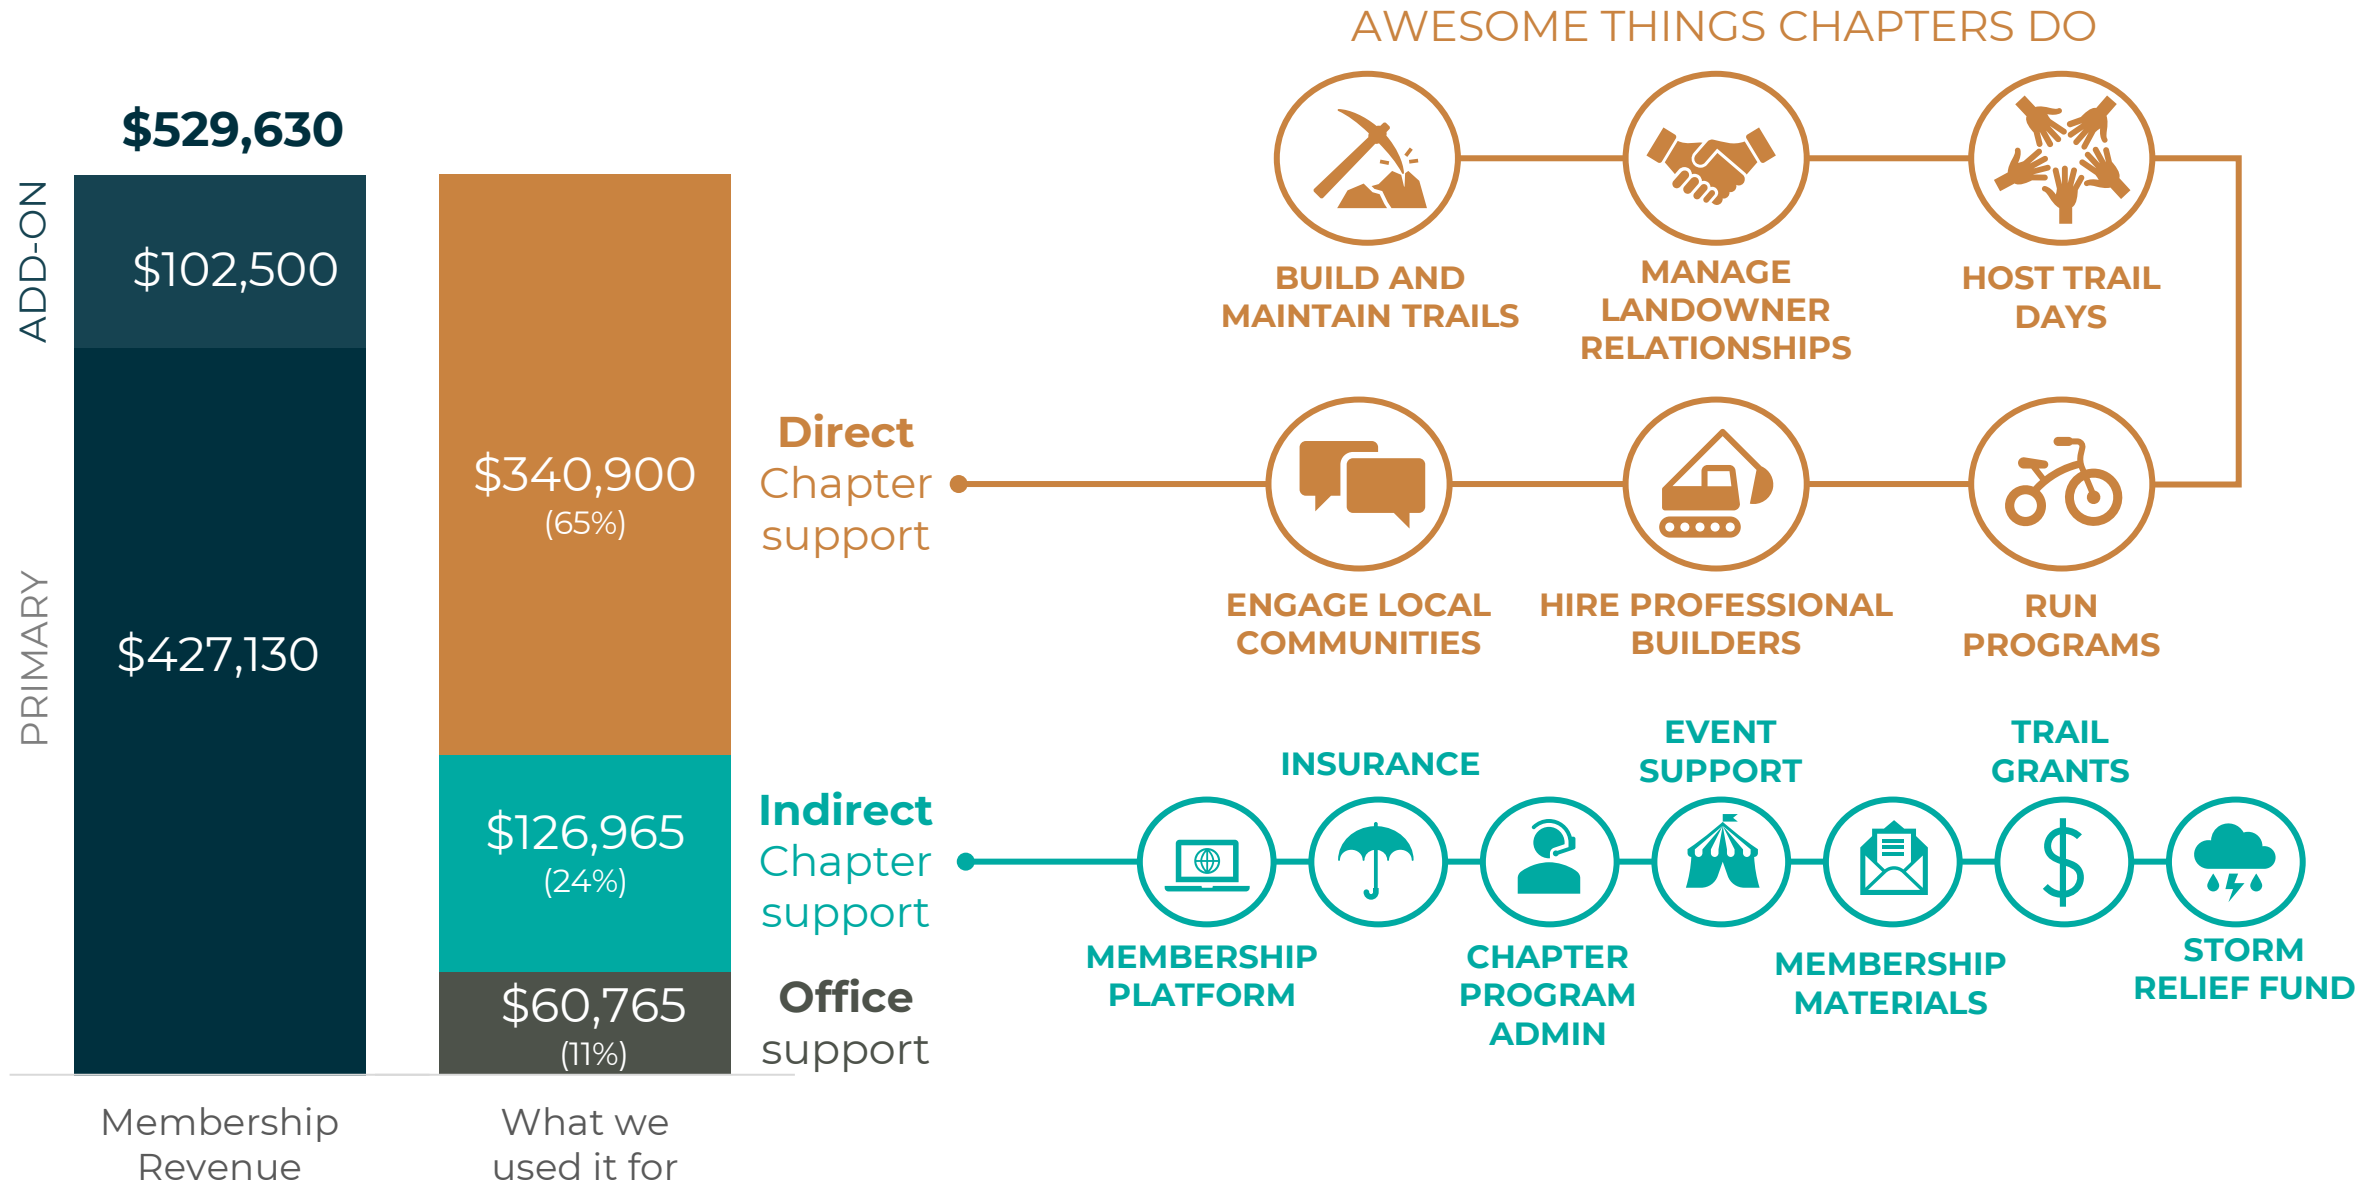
$529,630

ADD-ON

$102,500

PRIMARY

$427,130

$340,900
(65%)

$126,965
(24%)

$60,765
(11%)

Membership Revenue

What we used it for

Direct Chapter support

Indirect Chapter support

Office support

AWESOME THINGS CHAPTERS DO

BUILD AND MAINTAIN TRAILS

MANAGE LANDOWNER RELATIONSHIPS

HOST TRAIL DAYS

ENGAGE LOCAL COMMUNITIES

HIRE PROFESSIONAL BUILDERS

RUN PROGRAMS

INSURANCE

EVENT SUPPORT

TRAIL GRANTS

MEMBERSHIP PLATFORM

CHAPTER PROGRAM ADMIN

MEMBERSHIP MATERIALS

STORM RELIEF FUND